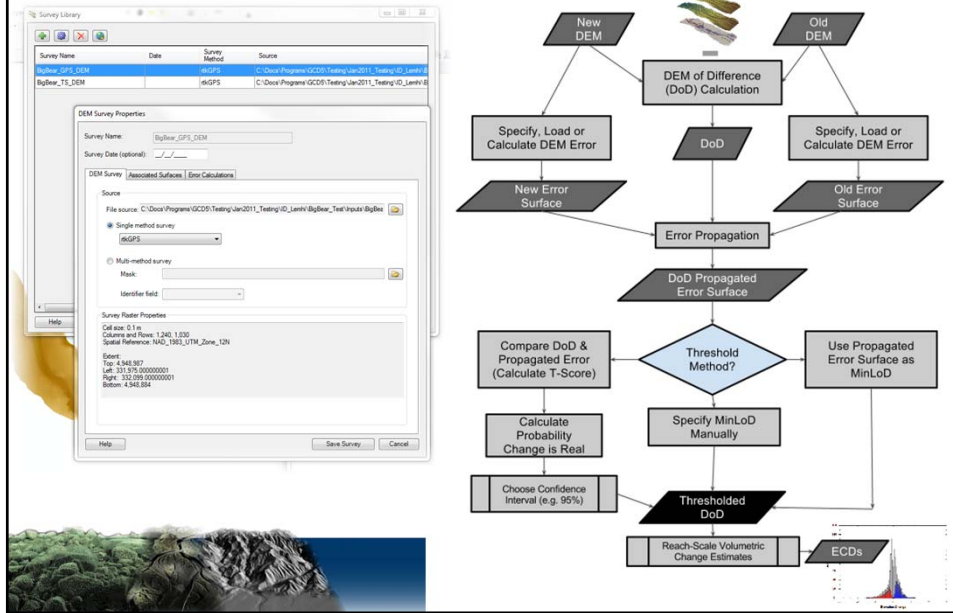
Survey Library

| Survey Name | Date | Survey Method | Source |
|---|---|---|---|
| BigBear_GPS_DEM | | rtkGPS | C:\Docs\Programs\GCD5\Testing\Jan2011_Testing\ID_Lemhi\B |
| BigBear_TS_DEM | | rtkGPS | C:\Docs\Programs\GCD5\Testing\Jan2011_Testing\ID_Lemhi\B |

Help

DEM Survey Properties

Survey Name: BigBear_GPS_DEM

Survey Date (optional): __/__/____

DEM Survey | Associated Surfaces | Error Calculations

Source

File source: C:\Docs\Programs\GCD5\Testing\Jan2011_Testing\ID_Lemhi\BigBear_Test\Inputs\BigBea

Single method survey

rtkGPS

Multi-method survey

Mask:

Identifier field:

Survey Raster Properties

Cell size: 0.1 m
Columns and Rows: 1,240, 1,030
Spatial Reference: NAD_1983_UTM_Zone_12N

Extent:
Top: 4,948,987
Left: 331,975.000000001
Right: 332,099.000000001
Bottom: 4,948,884

Help

Save Survey

Cancel

New DEM

Old DEM

DEM of Difference (DoD) Calculation

Specify, Load or Calculate DEM Error

DoD

Specify, Load or Calculate DEM Error

New Error Surface

Old Error Surface

Error Propagation

DoD Propagated Error Surface

Compare DoD & Propagated Error (Calculate T-Score)

Threshold Method?

Use Propagated Error Surface as MinLoD

Calculate Probability Change is Real

Specify MinLoD Manually

Choose Confidence Interval (e.g. 95%)

Thresholded DoD

Reach-Scale Volumetric Change Estimates

ECDs